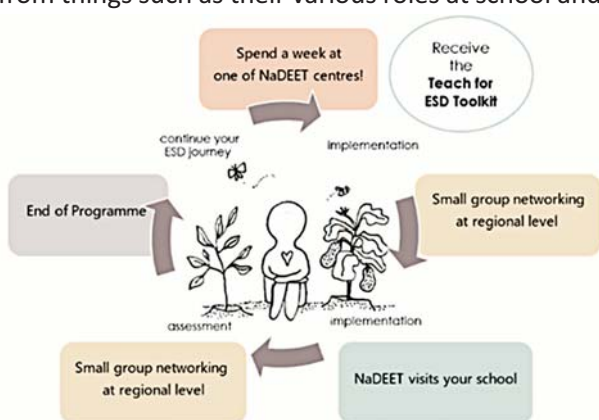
from things such as their various roles at school and

Spend a week at one of NaDEET centres!

Receive the Teach for ESD Toolkit

continue your ESD journey

implementation

End of Programme

Small group networking at regional level

assessment

implementation

Small group networking at regional level

NaDEET visits your school